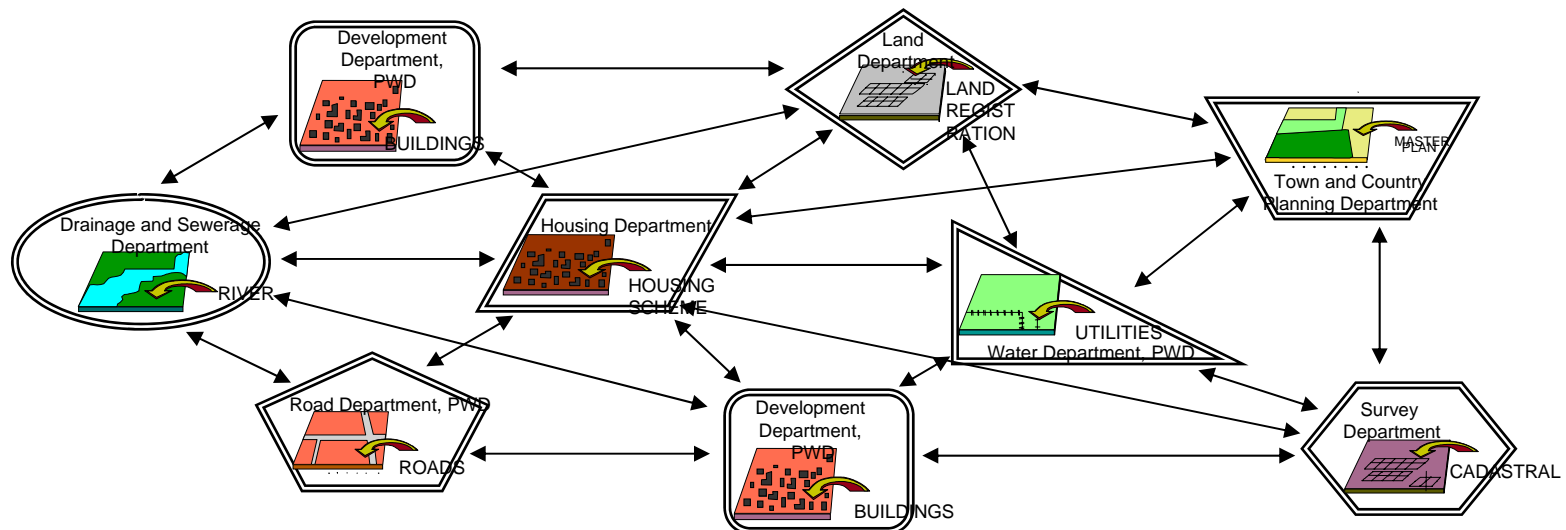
Development Department, PWD

BUILDINGS

Land Department

LAND REGISTRATION

MASTER PLAN

Town and Country Planning Department

Drainage and Sewerage Department

RIVER

Housing Department

HOUSING SCHEME

UTILITIES

Water Department, PWD

Road Department, PWD

ROADS

Development Department, PWD

BUILDINGS

Survey Department

CADASTRAL